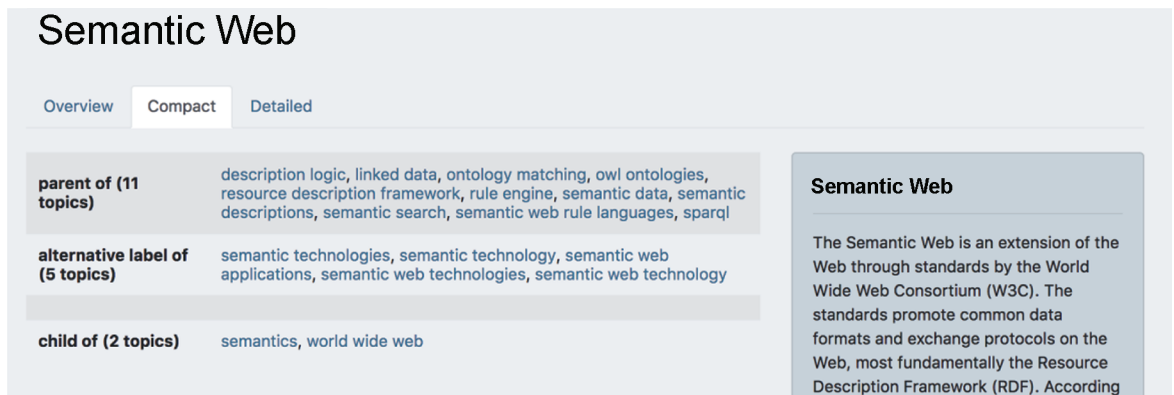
Semantic Web

Overview Compact Detailed

| | |
|---|---|
| parent of (11 topics) | description logic, linked data, ontology matching, owl ontologies, resource description framework, rule engine, semantic data, semantic descriptions, semantic search, semantic web rule languages, sparql |
| alternative label of (5 topics) | semantic technologies, semantic technology, semantic web applications, semantic web technologies, semantic web technology |
| | |
| child of (2 topics) | semantics, world wide web |

Semantic Web

The Semantic Web is an extension of the Web through standards by the World Wide Web Consortium (W3C). The standards promote common data formats and exchange protocols on the Web, most fundamentally the Resource Description Framework (RDF). According